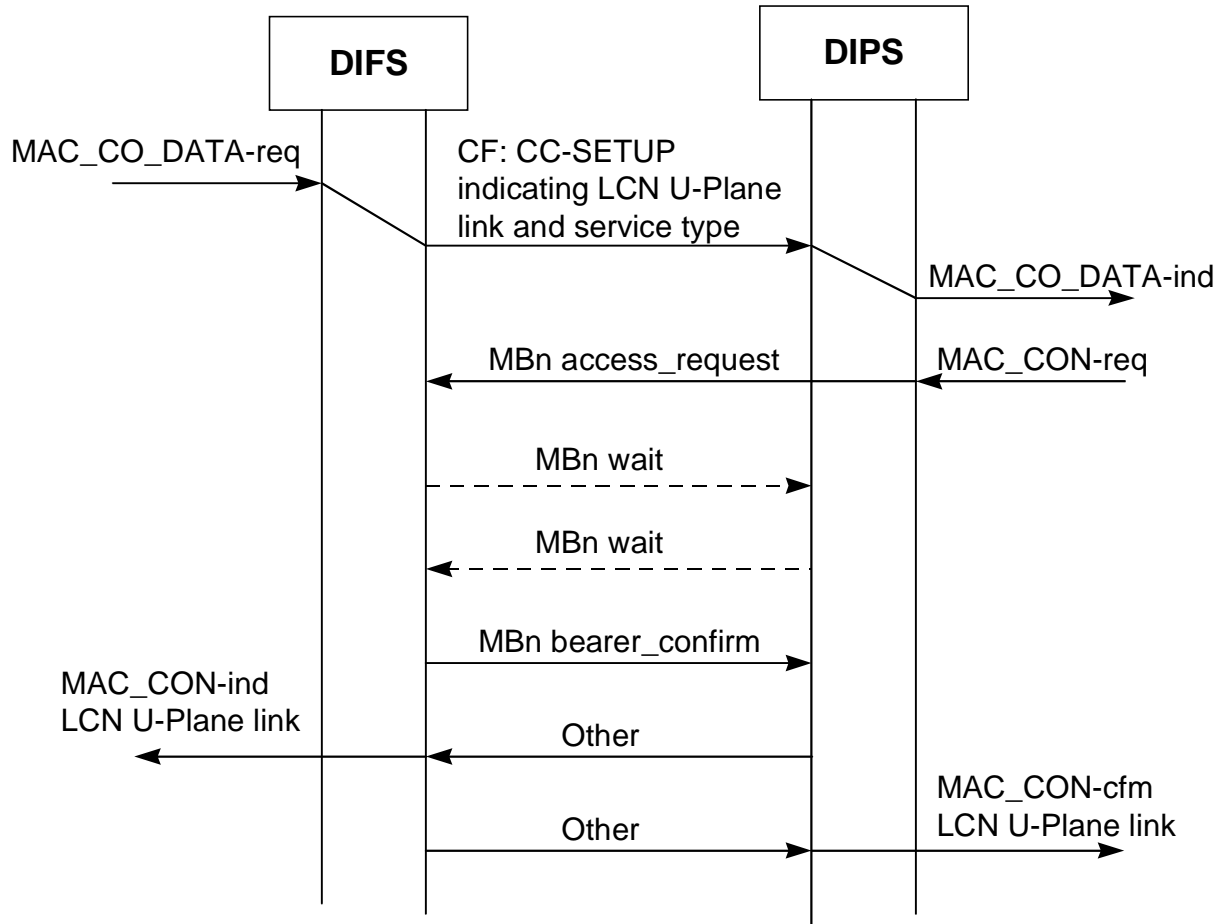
DIFS

DIPS

MAC_CO_DATA-req

CF: CC-SETUP indicating LCN U-Plane link and service type

MAC_CO_DATA-ind

MBn access_request

MAC_CON-req

MBn wait

MBn wait

MBn bearer_confirm

MAC_CON-ind LCN U-Plane link

Other

MAC_CON-cfm LCN U-Plane link

Other